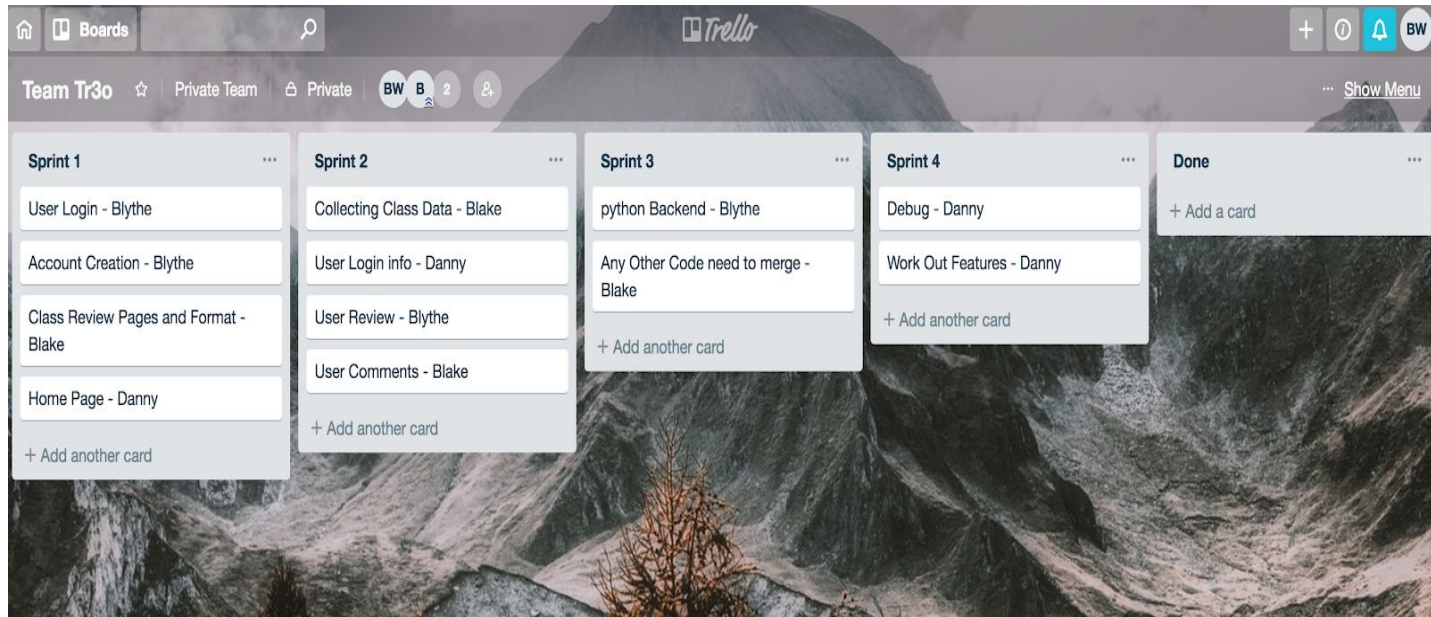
Boards

Trello

BW

Team Tr3o | Private Team | Private | BW B 2

··· Show Menu

Sprint 1 ···

User Login - Blythe

Account Creation - Blythe

Class Review Pages and Format - Blake

Home Page - Danny

+ Add another card

Sprint 2 ···

Collecting Class Data - Blake

User Login info - Danny

User Review - Blythe

User Comments - Blake

+ Add another card

Sprint 3 ···

python Backend - Blythe

Any Other Code need to merge - Blake

+ Add another card

Sprint 4 ···

Debug - Danny

Work Out Features - Danny

+ Add another card

Done ···

+ Add a card